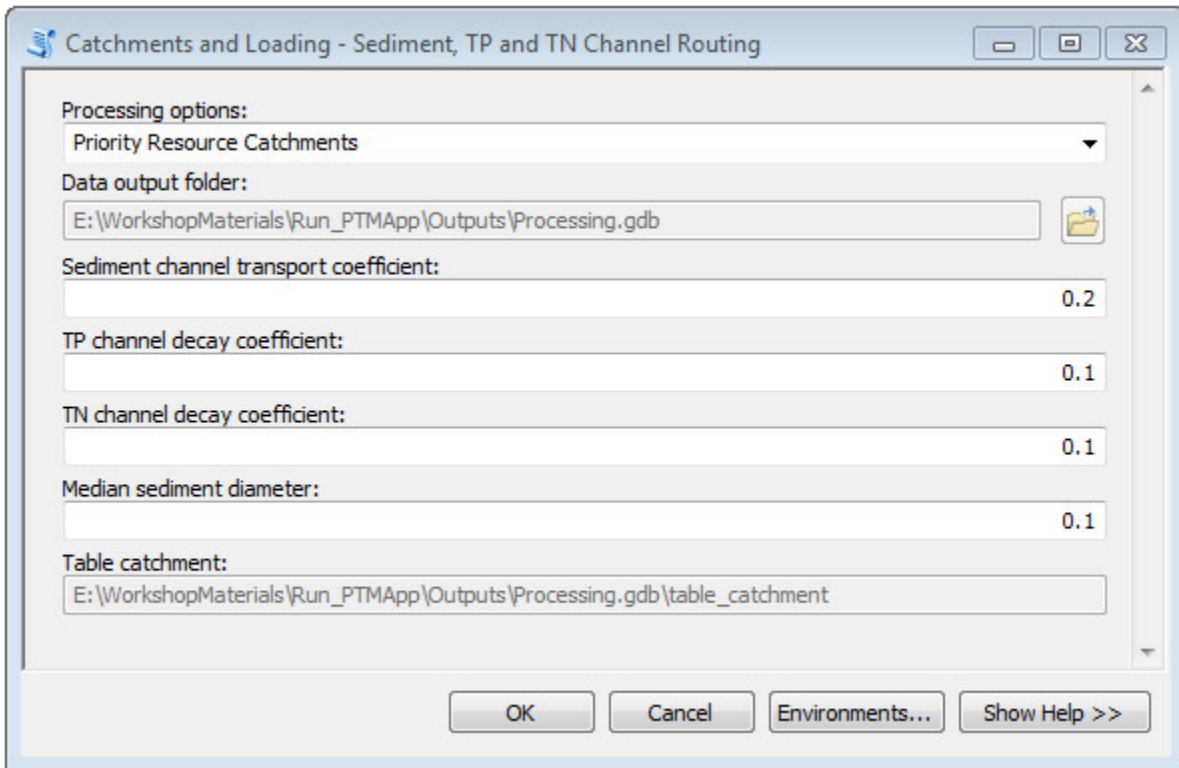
Catchments and Loading - Sediment, TP and TN Channel Routing

Processing options:
Priority Resource Catchments

Data output folder:
E:\WorkshopMaterials\Run_PTMApp\Outputs\Processing.gdb

Sediment channel transport coefficient:
0.2

TP channel decay coefficient:
0.1

TN channel decay coefficient:
0.1

Median sediment diameter:
0.1

Table catchment:
E:\WorkshopMaterials\Run_PTMApp\Outputs\Processing.gdb\table_catchment

OK
Cancel
Environments...
Show Help >>